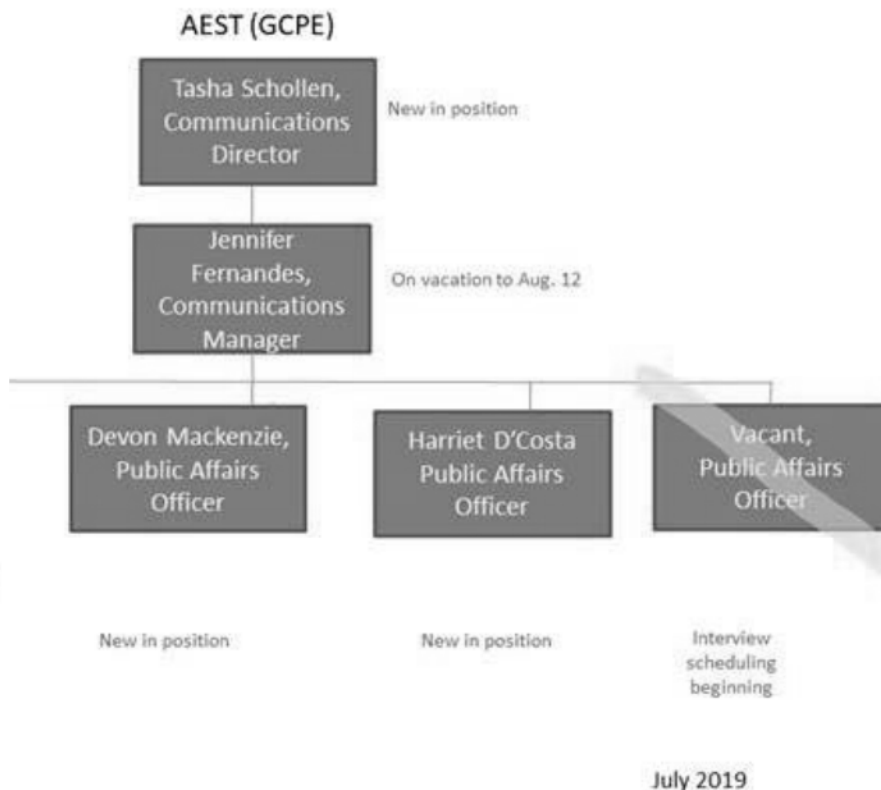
AEST (GCPE)

Tasha Schollen, Communications Director

New in position

Jennifer Fernandes, Communications Manager

On vacation to Aug. 12

Devon Mackenzie, Public Affairs Officer

Harriet D'Costa Public Affairs Officer

Vacant, Public Affairs Officer

New in position

New in position

Interview scheduling beginning

July 2019